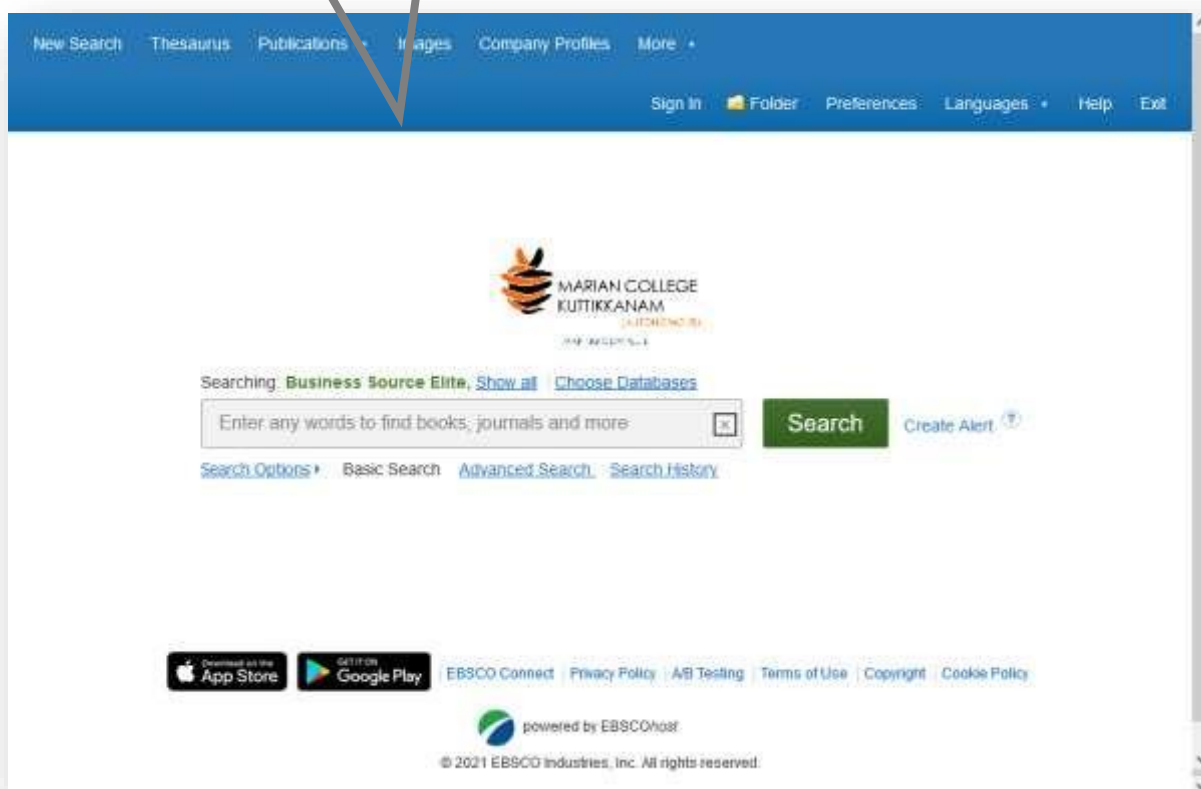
New Search Thesaurus Publications • Images Company Profiles More •

Sign In Folder Preferences Languages • Help Exit

MARIAN COLLEGE
KUTTIKKANAM
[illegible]
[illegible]

Searching: Business Source Elite, Show all Choose Databases

Enter any words to find books, journals and more

Search

Create Alert

Search Options ▸ Basic Search Advanced Search Search History

Download on the App Store

GET IT ON Google Play

EBSCO Connect | Privacy Policy | A/B Testing | Terms of Use | Copyright | Cookie Policy

powered by EBSCOhost

© 2021 EBSCO Industries, Inc. All rights reserved.